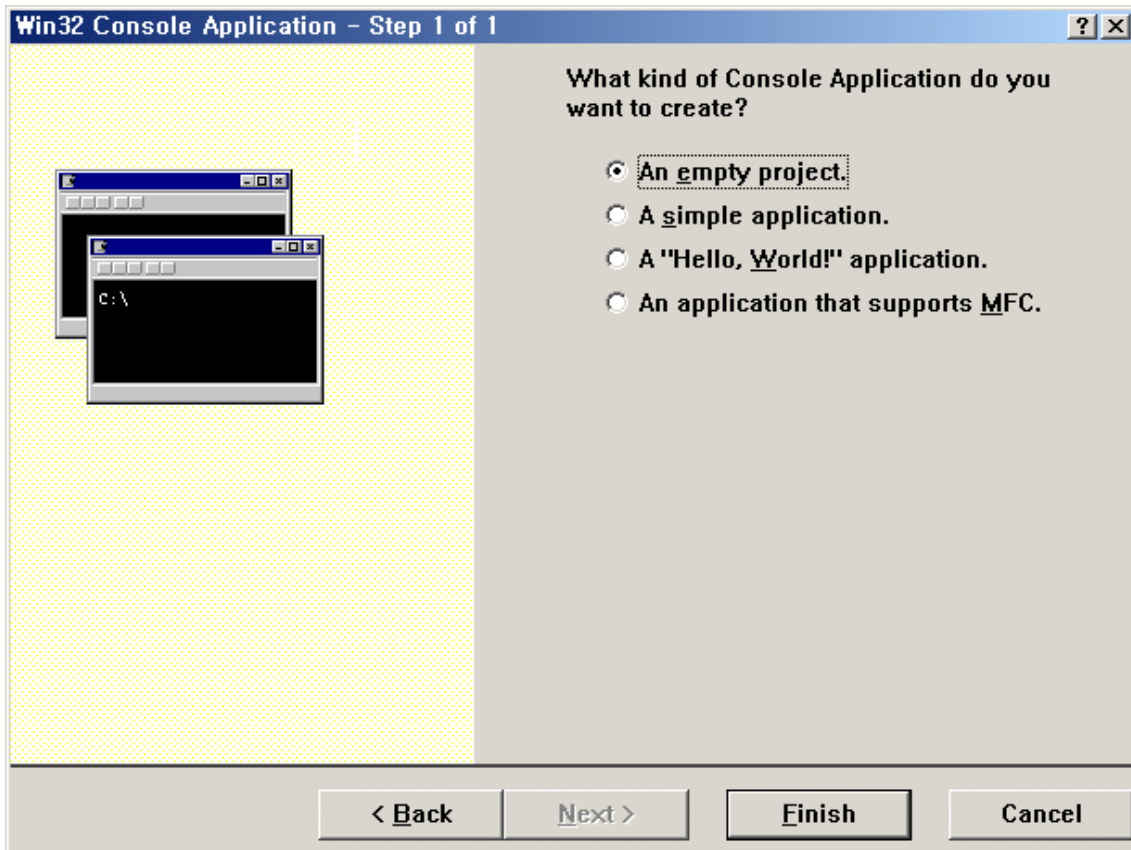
Win32 Console Application - Step 1 of 1

?
X

C:\

What kind of Console Application do you want to create?

An empty project.

A simple application.

A "Hello, World!" application.

An application that supports MFC.

< Back
Next >
Finish
Cancel